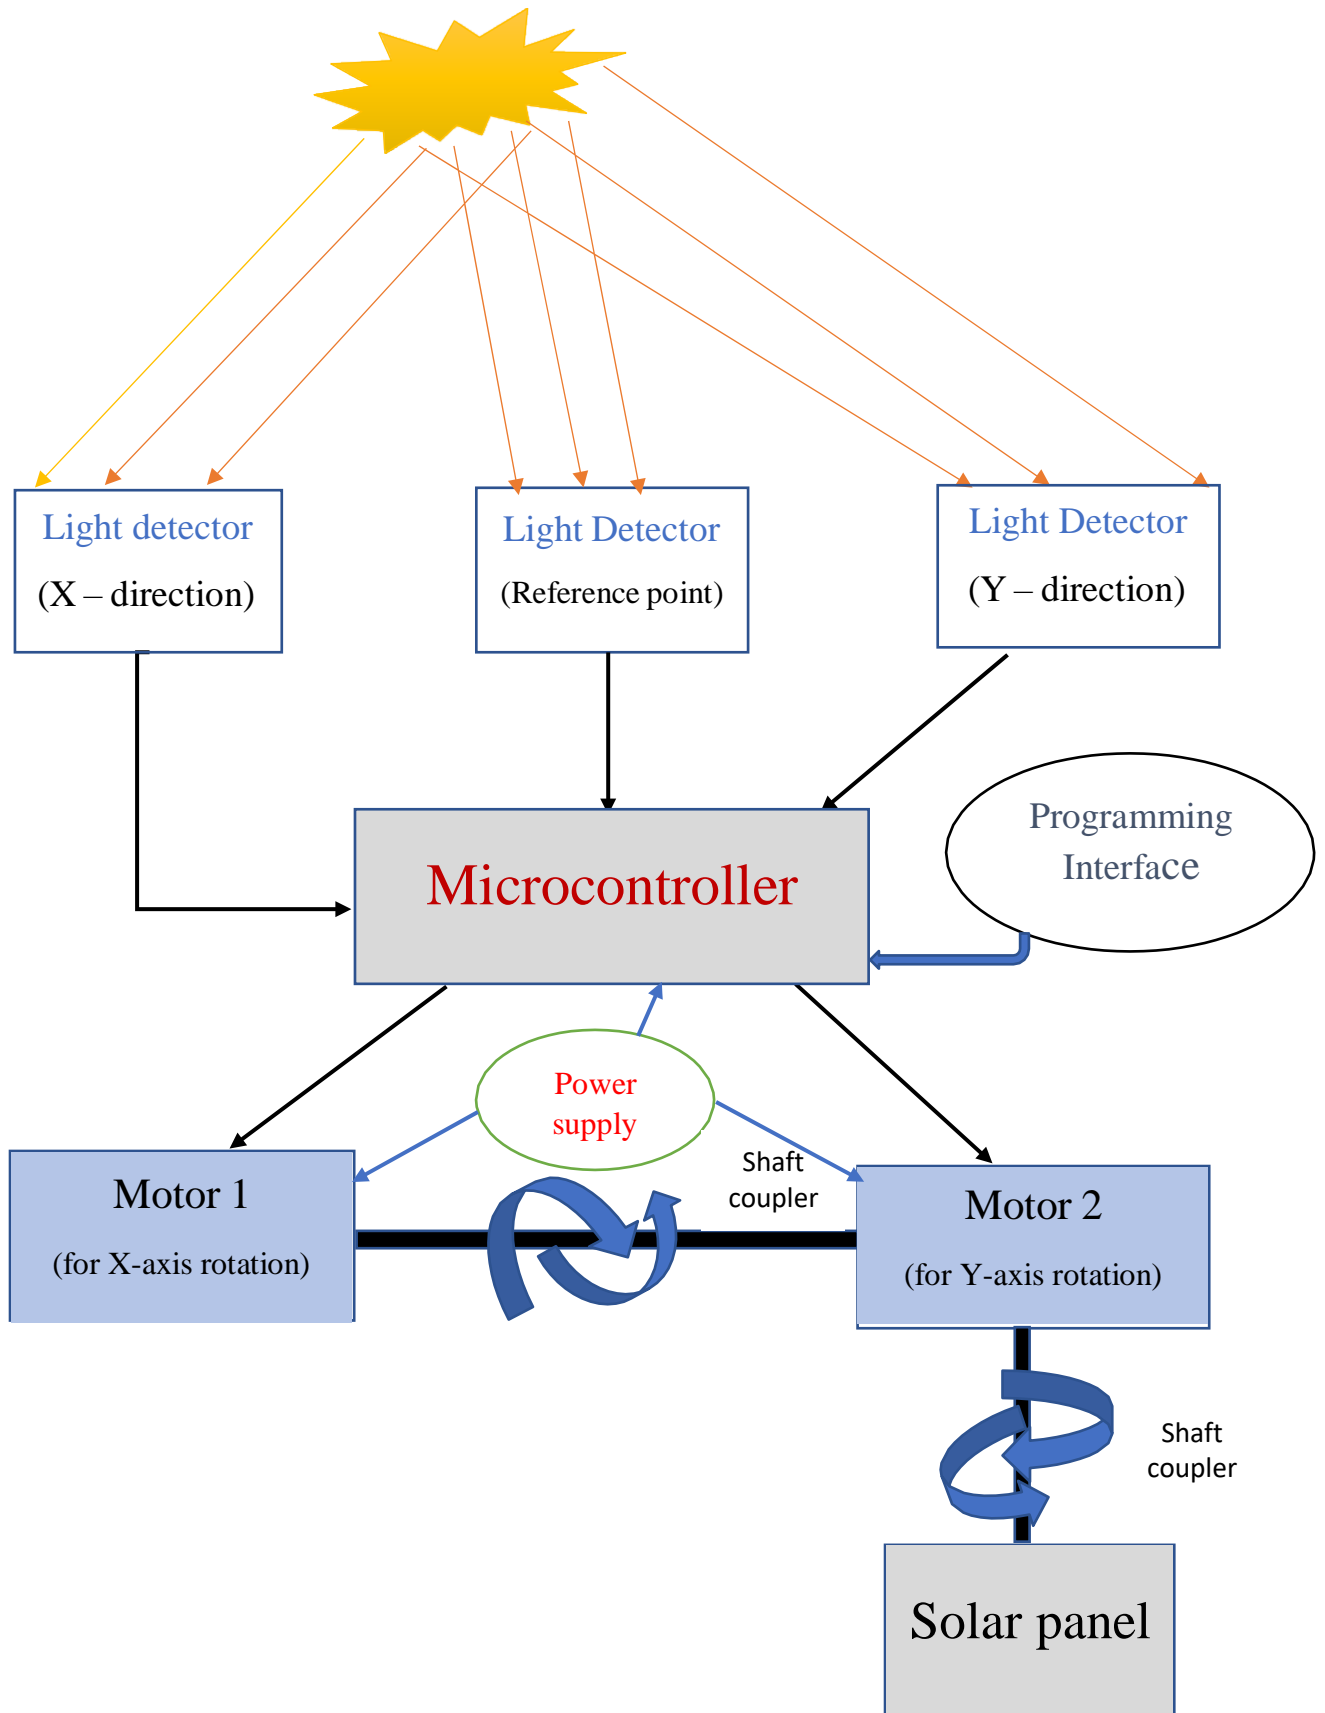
Light detector
(X – direction)

Light Detector
(Reference point)

Light Detector
(Y – direction)

Microcontroller

Programming Interface

Power supply

Motor 1
(for X-axis rotation)

Shaft coupler

Motor 2
(for Y-axis rotation)

Shaft coupler

Solar panel